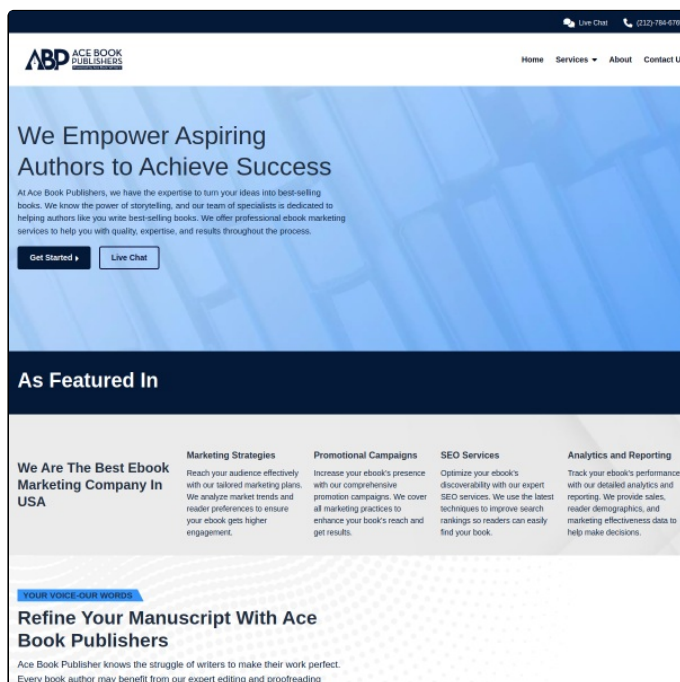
Live Chat (212)-784-676

ABP ACE BOOK PUBLISHERS

Home Services About Contact U

We Empower Aspiring Authors to Achieve Success

At Ace Book Publishers, we have the expertise to turn your ideas into best-selling books. We know the power of storytelling, and our team of specialists is dedicated to helping authors like you write best-selling books. We offer professional ebook marketing services to help you with quality, expertise, and results throughout the process.

Get Started Live Chat

As Featured In

We Are The Best Ebook Marketing Company In USA

Marketing Strategies

Reach your audience effectively with our tailored marketing plans. We analyze market trends and reader preferences to ensure your ebook gets higher engagement.

Promotional Campaigns

Increase your ebook's presence with our comprehensive promotion campaigns. We cover all marketing practices to enhance your book's reach and get results.

SEO Services

Optimize your ebook's discoverability with our expert SEO services. We use the latest techniques to improve search rankings so readers can easily find your book.

Analytics and Reporting

Track your ebook's performance with our detailed analytics and reporting. We provide sales, reader demographics, and marketing effectiveness data to help make decisions.

YOUR VOICE-OUR WORDS

Refine Your Manuscript With Ace Book Publishers

Ace Book Publisher knows the struggle of writers to make their work perfect. Every book author may benefit from our expert editing and proofreading